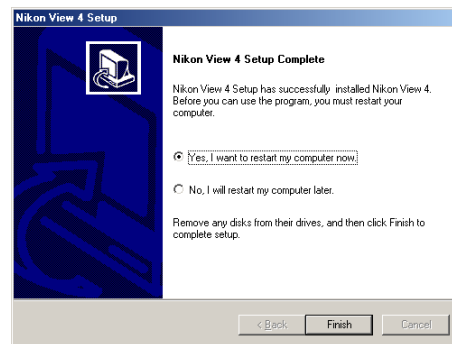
Nikon View 4 Setup

Nikon View 4 Setup Complete

Nikon View 4 Setup has successfully installed Nikon View 4. Before you can use the program, you must restart your computer.

Yes, I want to restart my computer now.

No, I will restart my computer later.

Remove any disks from their drives, and then click Finish to complete setup.

< Back
Finish
Cancel